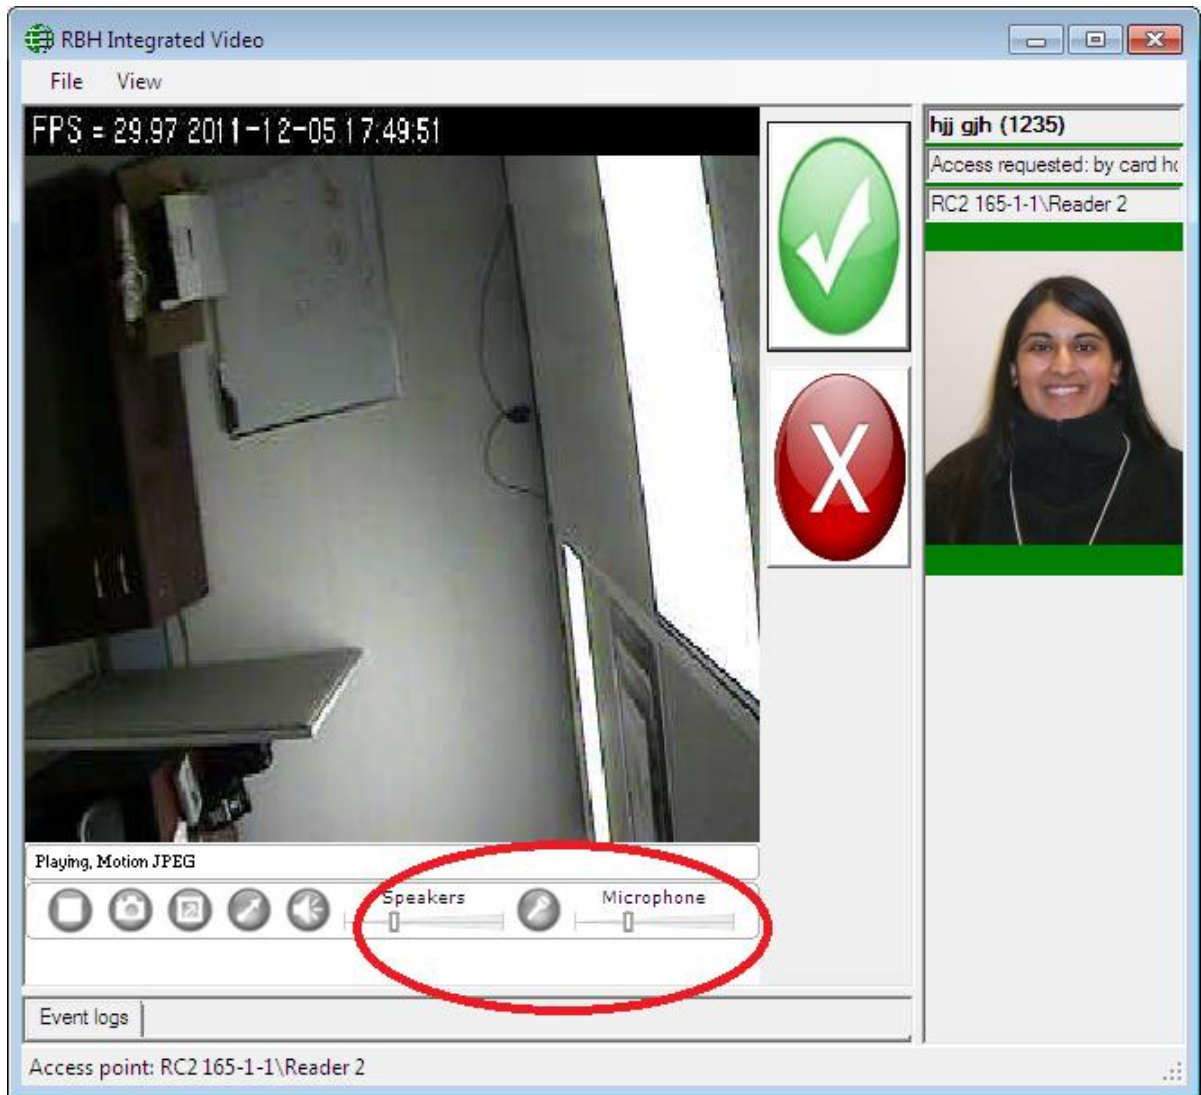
RBH Integrated Video

File View

FPS = 29.97 2011-12-05 17:49:51

hjj gjh (1235)

Access requested: by card h

RC2 165-1-1\Reader 2

Playing, Motion JPEG

Speakers

Microphone

Event logs

Access point: RC2 165-1-1\Reader 2